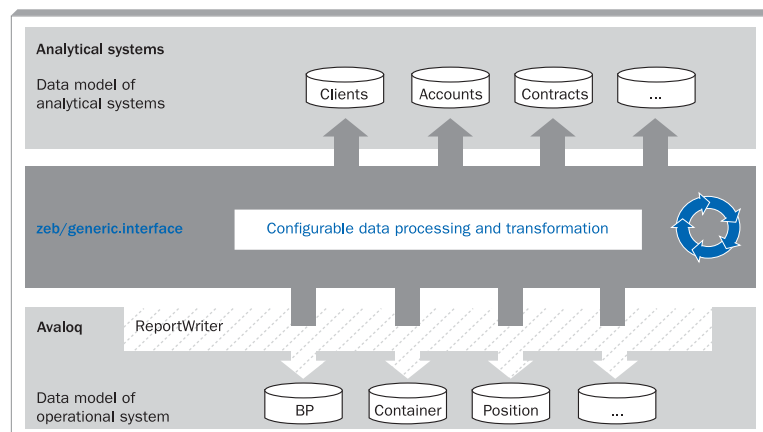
Analytical systems

Data model of analytical systems

Clients

Accounts

Contracts

...

zeb/generic.interface

Configurable data processing and transformation

Avaloq

ReportWriter

Data model of operational system

BP

Container

Position

...